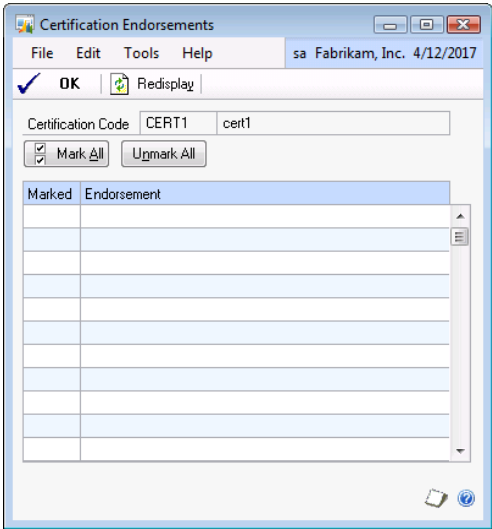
Certification Endorsements

File Edit Tools Help sa Fabrikam, Inc. 4/12/2017

OK Redisplay

Certification Code CERT1 cert1

Mark All Unmark All

| Marked | Endorsement |
|---|---|
| | |
| | |
| | |
| | |
| | |
| | |
| | |
| | |
| | |
| | |
| | |